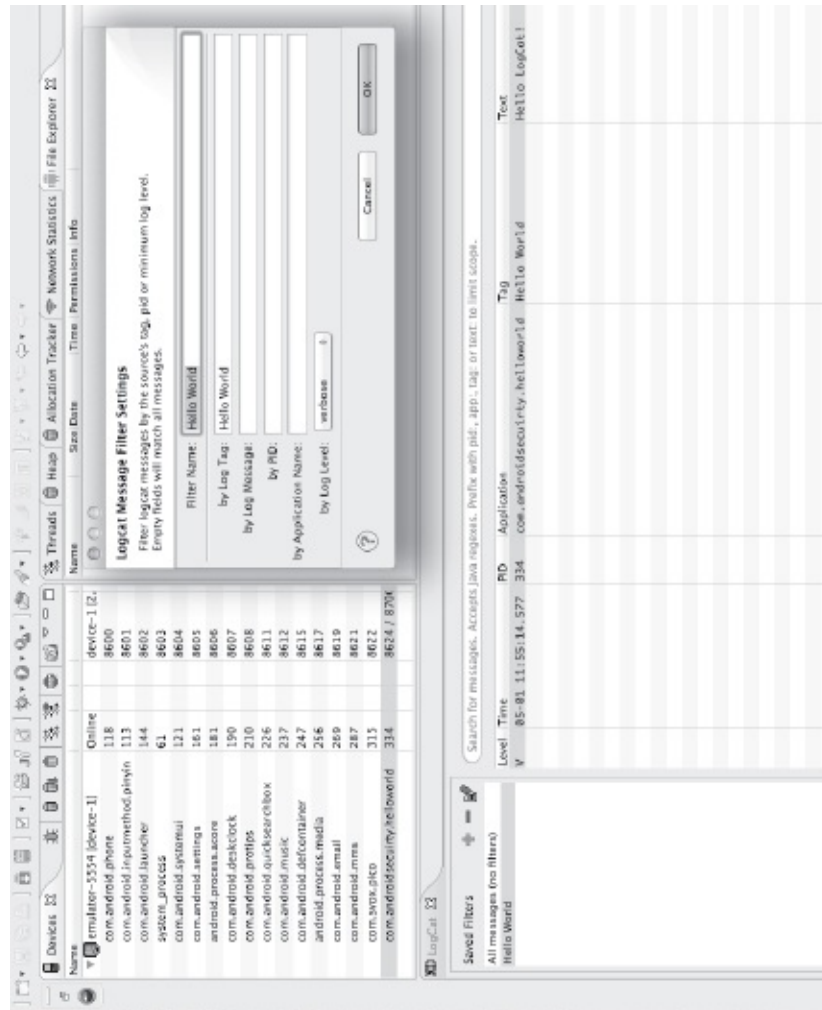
Devices

Name

| Name | | | |
|---|---|---|---|
| emulator-5554 [device-1] | Online | | device-1 [2. |
| com.android.phone | 118 | | 8600 |
| com.android.inputmethod.pinyin | 113 | | 8601 |
| com.android.launcher | 144 | | 8602 |
| system_process | 61 | | 8603 |
| com.android.systemui | 121 | | 8604 |
| com.android.settings | 161 | | 8605 |
| android.process.acore | 181 | | 8606 |
| com.android.deskclock | 190 | | 8607 |
| com.android.protips | 210 | | 8608 |
| com.android.quicksearchbox | 226 | | 8611 |
| com.android.music | 237 | | 8612 |
| com.android.defcontainer | 247 | | 8615 |
| android.process.media | 256 | | 8617 |
| com.android.email | 269 | | 8619 |
| com.android.mms | 287 | | 8621 |
| com.svox.pico | 315 | | 8622 |
| com.androidsecurity.helloworld | 334 | | 8624 / 8700 |

Threads | Heap | Allocation Tracker | Network Statistics | File Explorer

Name | Size | Date | Time | Permissions | Info

Logcat Message Filter Settings

Filter logcat messages by the source's tag, pid or minimum log level. Empty fields will match all messages.

Filter Name: Hello World

by Log Tag: Hello World

by Log Message:

by PID:

by Application Name:

by Log Level: verbose

Cancel

OK

LogCat

Saved Filters

All messages (no filters)

Hello World

Search for messages. Accepts Java regexes. Prefix with pid:, app:, tag: or text: to limit scope.

| Level | Time | PID | Application | Tag | Text |
|---|---|---|---|---|---|
| V | 05-01 11:55:14.577 | 334 | com.androidsecurity.helloworld | Hello World | Hello LogCat! |